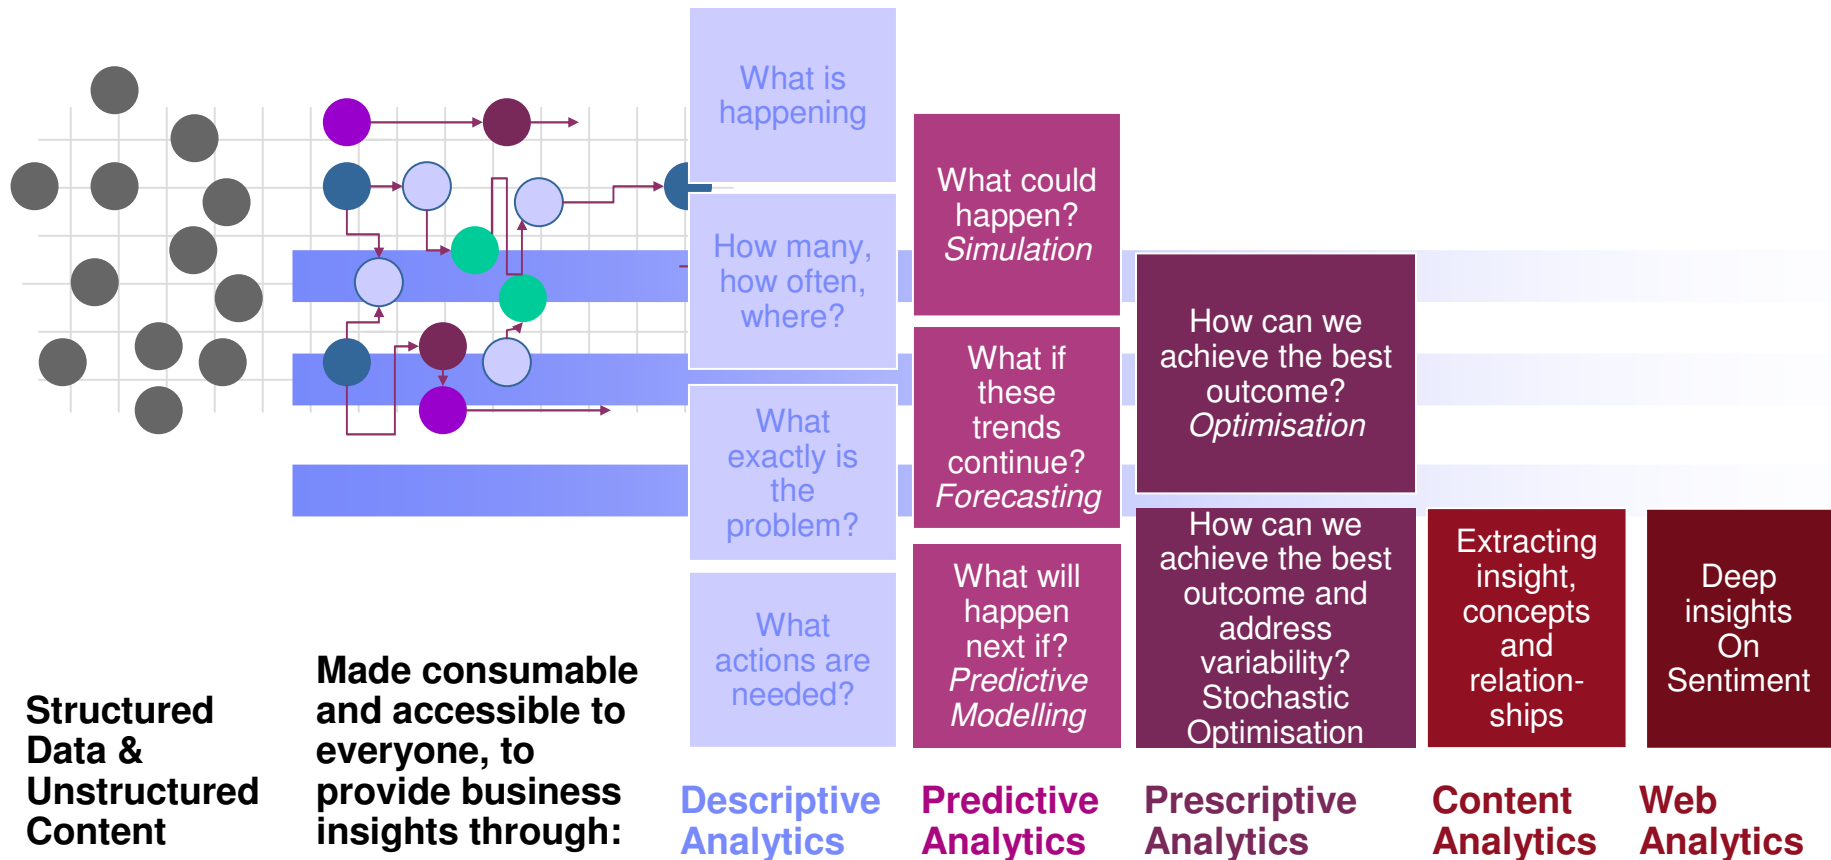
What is happening

How many, how often, where?

What exactly is the problem?

What actions are needed?

What could happen? *Simulation*

What if these trends continue? *Forecasting*

What will happen next if? *Predictive Modelling*

How can we achieve the best outcome? *Optimisation*

How can we achieve the best outcome and address variability? Stochastic Optimisation

Extracting insight, concepts and relationships

Deep insights On Sentiment

Structured Data & Unstructured Content

Made consumable and accessible to everyone, to provide business insights through:

Descriptive Analytics

Predictive Analytics

Prescriptive Analytics

Content Analytics

Web Analytics